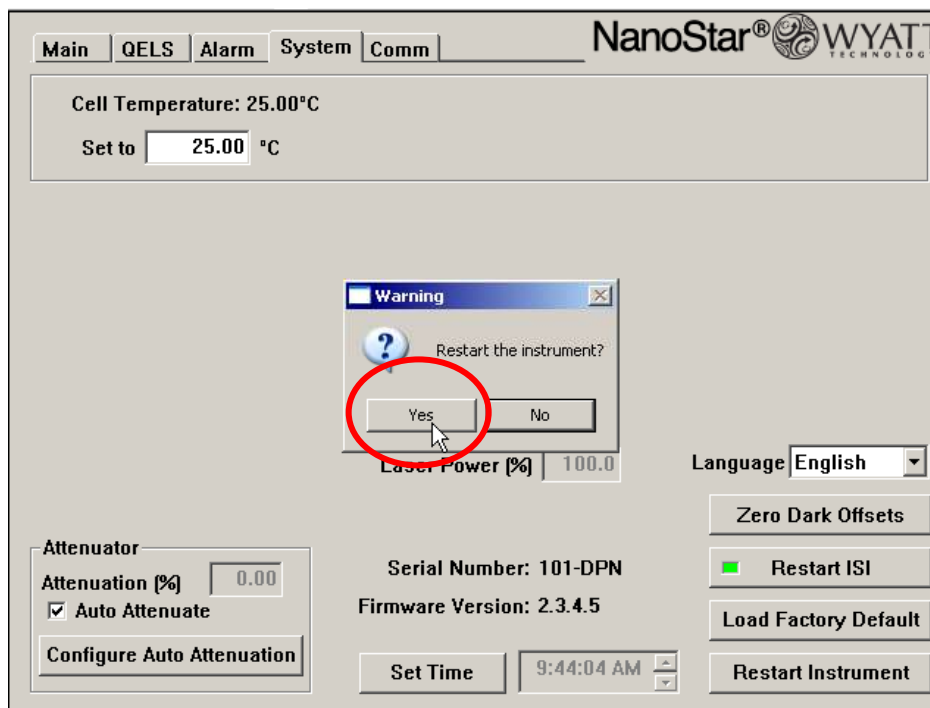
Main | QELS | Alarm | System | Comm

NanoStar® WYATT TECHNOLOG

Cell Temperature: 25.00°C

Set to 25.00 °C

Warning

Restart the instrument?

Yes

No

Laser Power (%) 100.0

Language English

Zero Dark Offsets

Attenuator

Attenuation (%) 0.00

Auto Attenuate

Configure Auto Attenuation

Serial Number: 101-DPN

Firmware Version: 2.3.4.5

Restart ISI

Load Factory Default

Set Time

9:44:04 AM

Restart Instrument